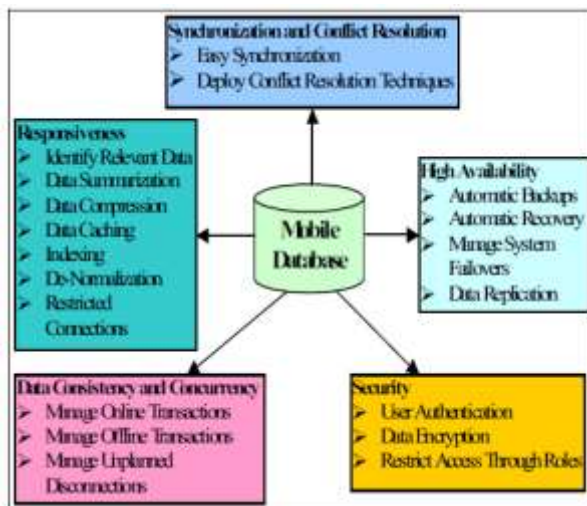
Synchronization and Conflict Resolution
➢ Easy Synchronization
➢ Deploy Conflict Resolution Techniques

Responsiveness
➢ Identify Relevant Data
➢ Data Summarization
➢ Data Compression
➢ Data Caching
➢ Indexing
➢ De-Normalization
➢ Restricted Connections

Mobile Database

High Availability
➢ Automatic Backups
➢ Automatic Recovery
➢ Manage System Failovers
➢ Data Replication

Data Consistency and Concurrency
➢ Manage Online Transactions
➢ Manage Offline Transactions
➢ Manage Unplanned Disconnections

Security
➢ User Authentication
➢ Data Encryption
➢ Restrict Access Through Roles